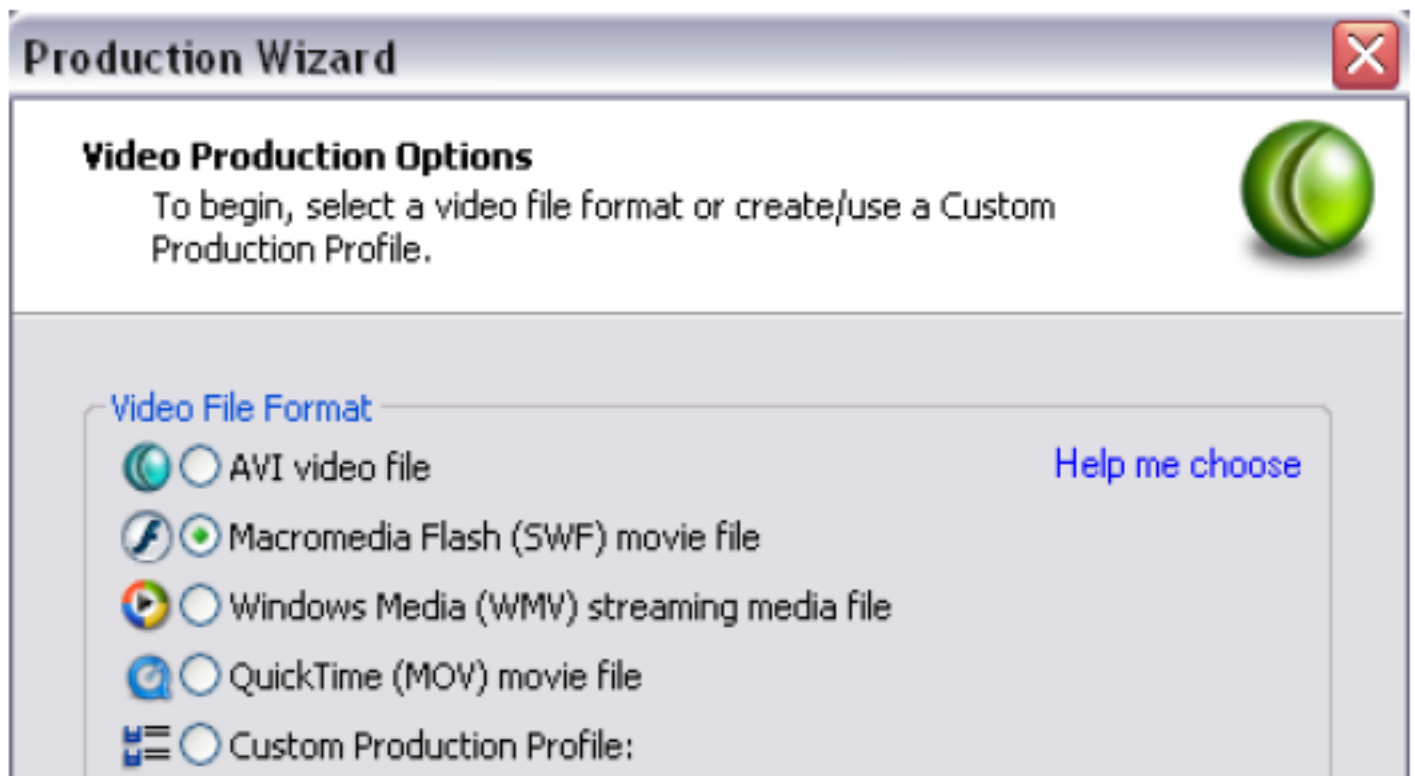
Production Wizard

Video Production Options
To begin, select a video file format or create/use a Custom Production Profile.

Video File Format
AVI video file
Help me choose
Macromedia Flash (SWF) movie file
Windows Media (WMV) streaming media file
QuickTime (MOV) movie file
Custom Production Profile: